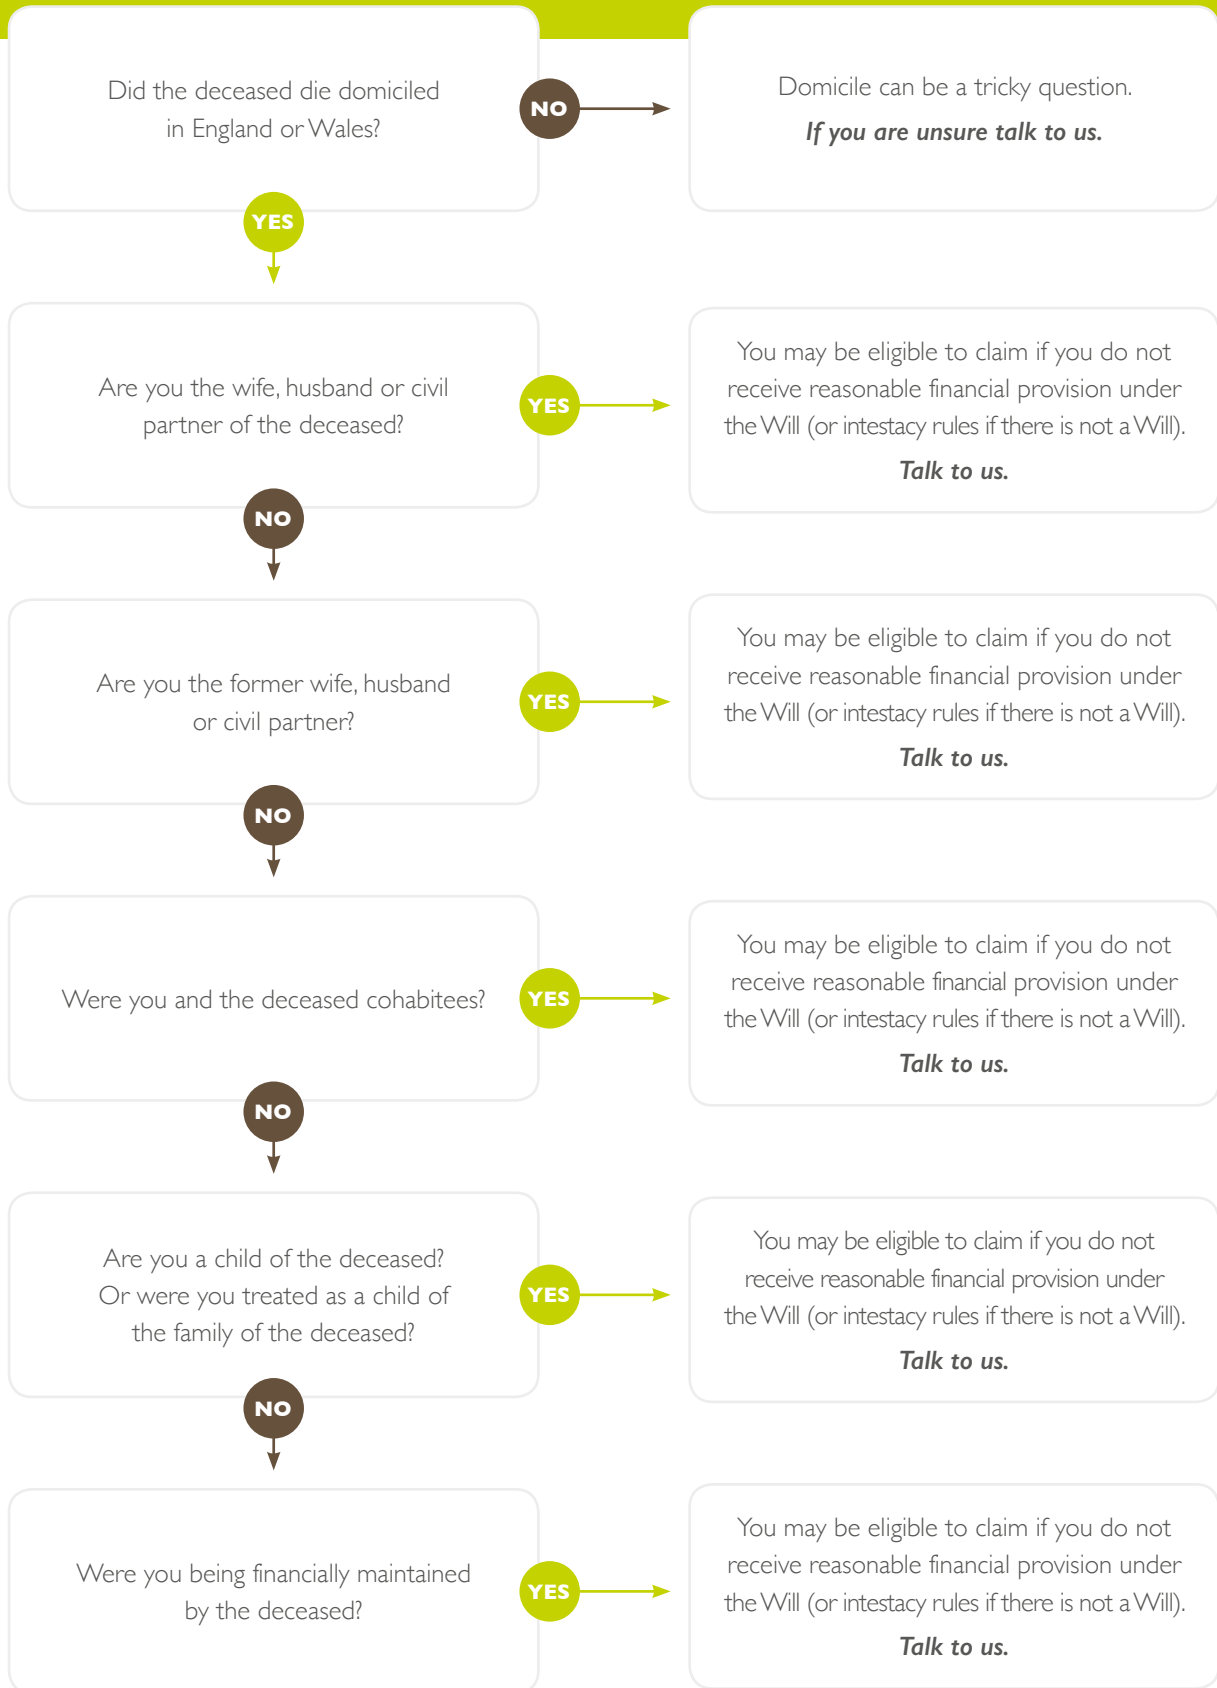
Did the deceased die domiciled in England or Wales?

NO

Domicile can be a tricky question.

*If you are unsure talk to us.*

YES

Are you the wife, husband or civil partner of the deceased?

YES

You may be eligible to claim if you do not receive reasonable financial provision under the Will (or intestacy rules if there is not a Will).

*Talk to us.*

NO

Are you the former wife, husband or civil partner?

YES

You may be eligible to claim if you do not receive reasonable financial provision under the Will (or intestacy rules if there is not a Will).

*Talk to us.*

NO

Were you and the deceased cohabitees?

YES

You may be eligible to claim if you do not receive reasonable financial provision under the Will (or intestacy rules if there is not a Will).

*Talk to us.*

NO

Are you a child of the deceased? Or were you treated as a child of the family of the deceased?

YES

You may be eligible to claim if you do not receive reasonable financial provision under the Will (or intestacy rules if there is not a Will).

*Talk to us.*

NO

Were you being financially maintained by the deceased?

YES

You may be eligible to claim if you do not receive reasonable financial provision under the Will (or intestacy rules if there is not a Will).

*Talk to us.*